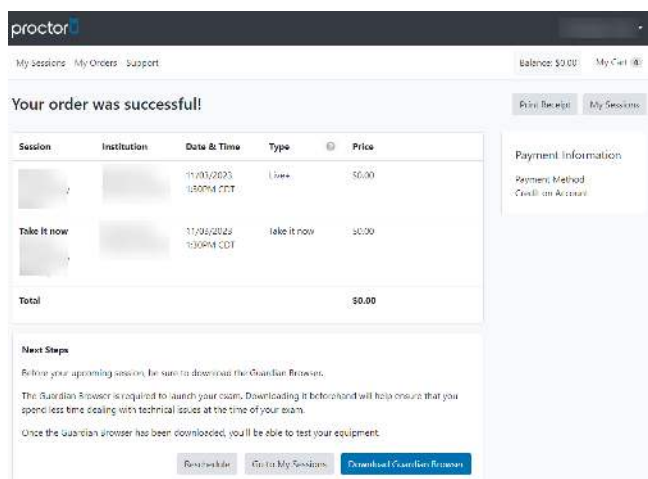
proctor

My Sessions My Orders Support

Balance: $0.00 My Cart 0

Your order was successful!

Print Receipt My Sessions

| Session | Institution | Date & Time | Type | Price |
|---|---|---|---|---|
| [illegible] | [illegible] | 11/03/2023 1:30PM CDT | Live | $0.00 |
| Take it now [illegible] | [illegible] | 11/03/2023 1:30PM CDT | Take it now | $0.00 |
| Total | | | | $0.00 |

Payment Information

Payment Method
Credit on Account

Next Steps

Before your upcoming session, be sure to download the Guardian Browser.

The Guardian Browser is required to launch your exam. Downloading it beforehand will help ensure that you spend less time dealing with technical issues at the time of your exam.

Once the Guardian Browser has been downloaded, you'll be able to test your equipment.

Reschedule Go to My Sessions Download Guardian Browser